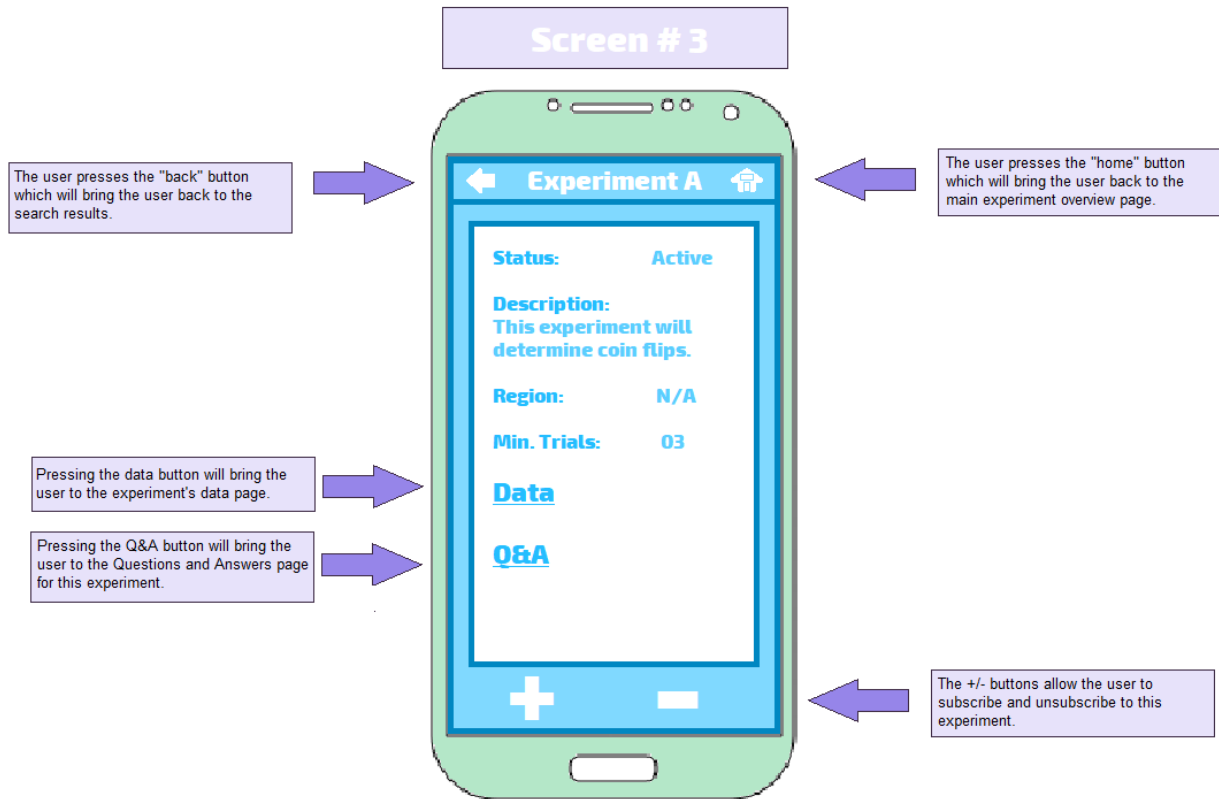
Screen # 3

The user presses the "back" button which will bring the user back to the search results.

Experiment A

The user presses the "home" button which will bring the user back to the main experiment overview page.

Status: Active

Description:
This experiment will determine coin flips.

Region: N/A

Min. Trials: 03

Data

Q&A

Pressing the data button will bring the user to the experiment's data page.

Pressing the Q&A button will bring the user to the Questions and Answers page for this experiment.

The +/- buttons allow the user to subscribe and unsubscribe to this experiment.